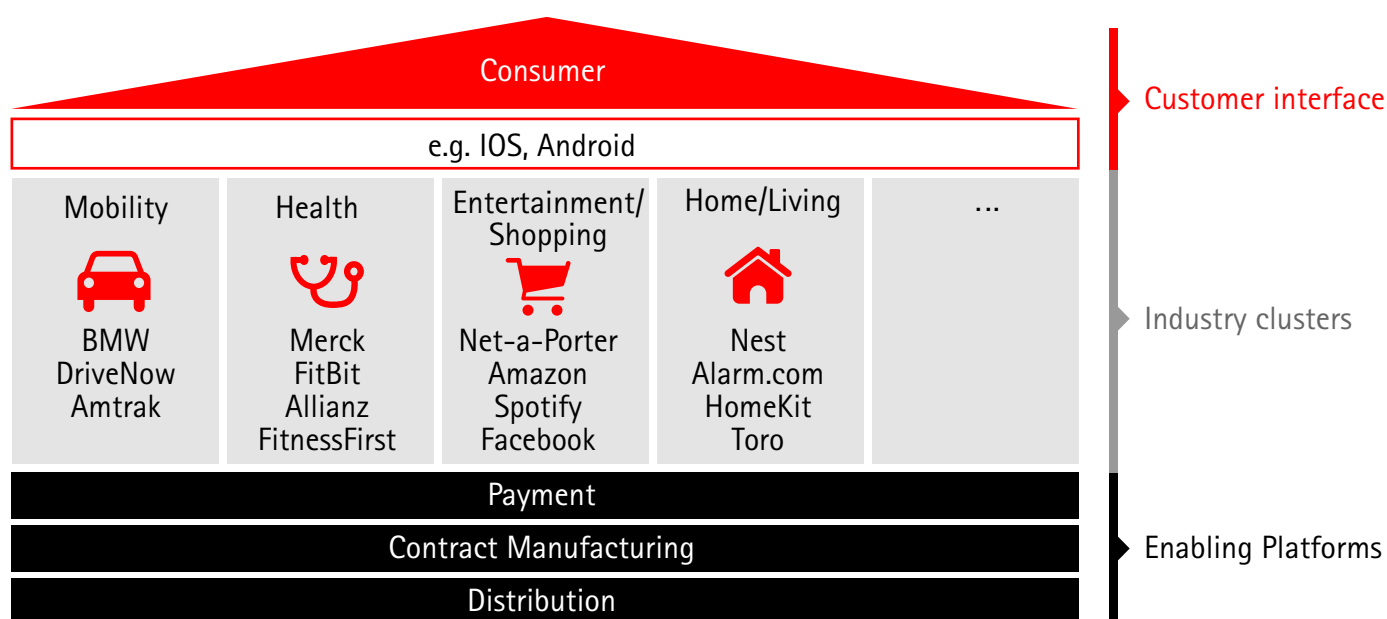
Consumer

e.g. IOS, Android

| Mobility | Health | Entertainment/ Shopping | Home/Living | ... |
|---|---|---|---|---|
| BMW<br>DriveNow<br>Amtrak | Merck<br>FitBit<br>Allianz<br>FitnessFirst | Net-a-Porter<br>Amazon<br>Spotify<br>Facebook | Nest<br>Alarm.com<br>HomeKit<br>Toro | |

Payment

Contract Manufacturing

Distribution

Customer interface

Industry clusters

Enabling Platforms